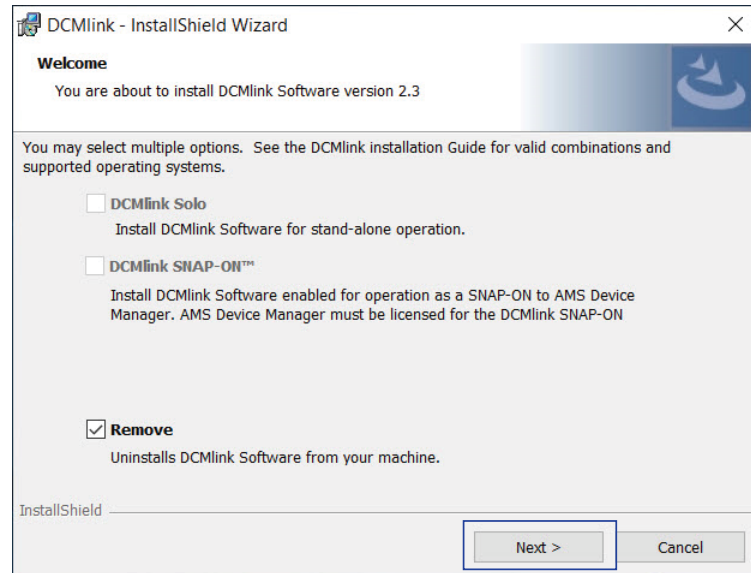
DCMlink - InstallShield Wizard

×

**Welcome**

You are about to install DCMlink Software version 2.3

You may select multiple options. See the DCMlink installation Guide for valid combinations and supported operating systems.

DCMlink Solo

Install DCMlink Software for stand-alone operation.

DCMlink SNAP-ON™

Install DCMlink Software enabled for operation as a SNAP-ON to AMS Device Manager. AMS Device Manager must be licensed for the DCMlink SNAP-ON

Remove

Uninstalls DCMlink Software from your machine.

InstallShield

Next >

Cancel